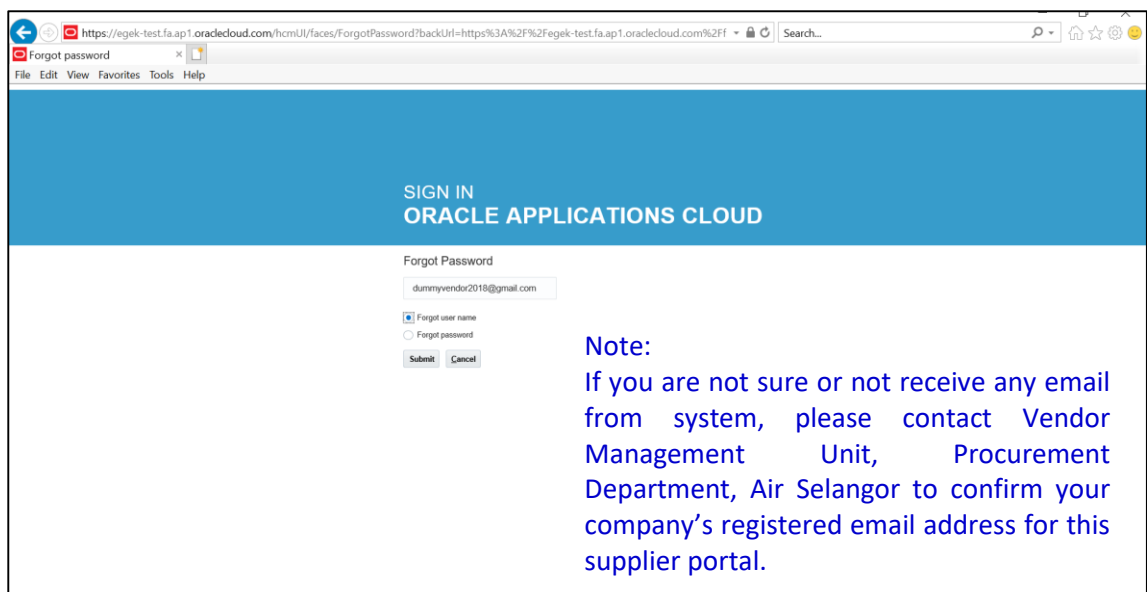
https://egek-test.fa.ap1.oraclecloud.com/hcmUI/faces/ForgotPassword?backUrl=https%3A%2F%2Fegek-test.fa.ap1.oraclecloud.com%2Ff

Search...

Forgot password

File Edit View Favorites Tools Help

SIGN IN
ORACLE APPLICATIONS CLOUD

Forgot Password

dummyvendor2018@gmail.com

Forgot user name

Forgot password

Submit Cancel

Note:
If you are not sure or not receive any email from system, please contact Vendor Management Unit, Procurement Department, Air Selangor to confirm your company's registered email address for this supplier portal.